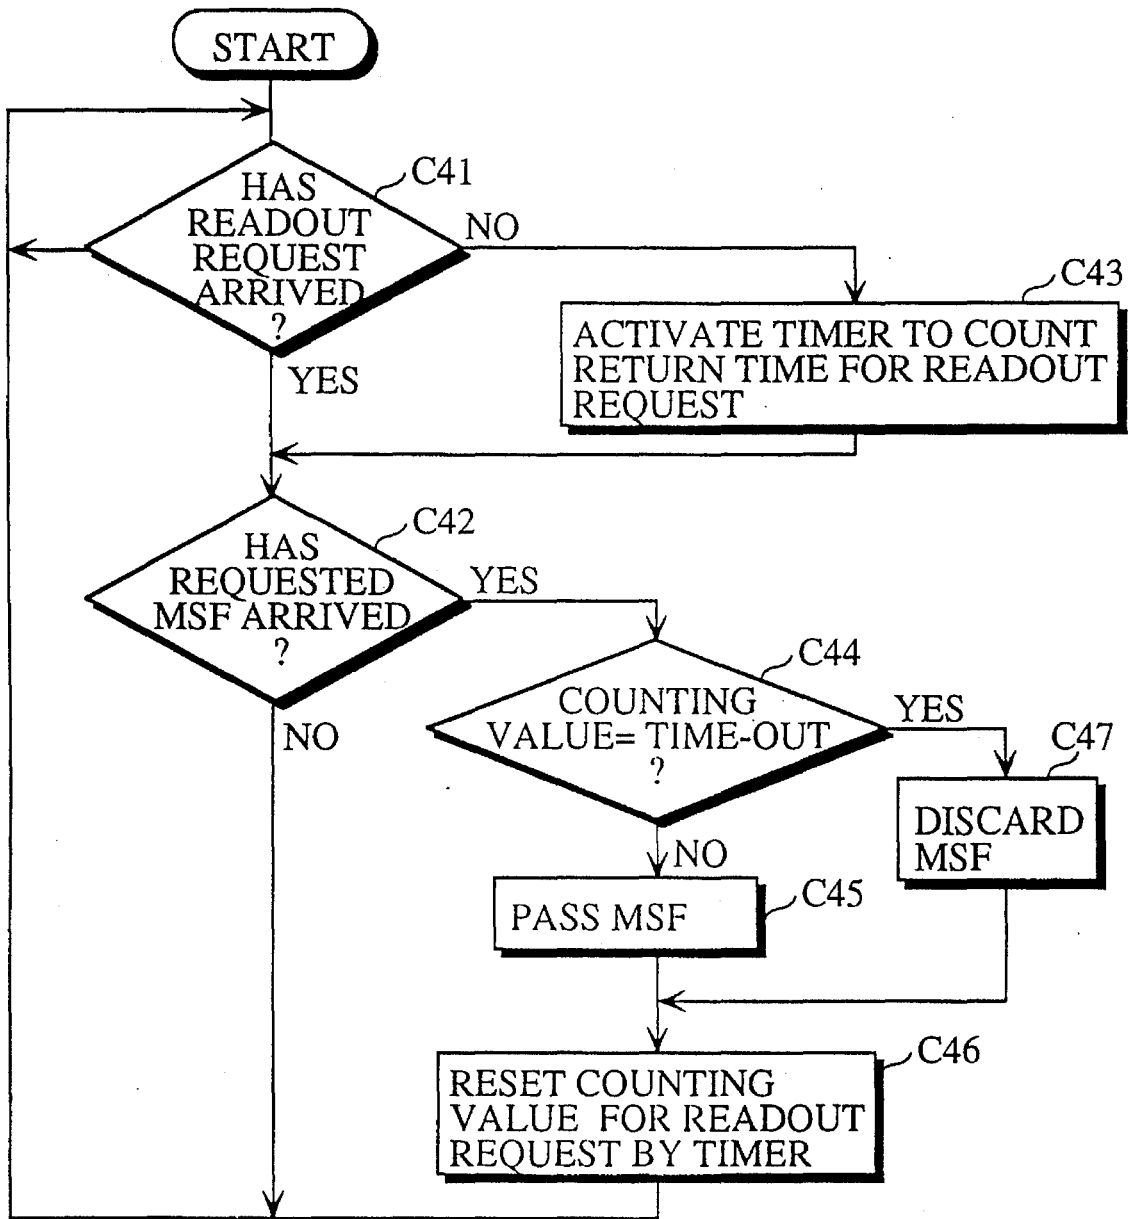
START

HAS READOUT REQUEST ARRIVED ?

C41

NO

YES

C43

ACTIVATE TIMER TO COUNT RETURN TIME FOR READOUT REQUEST

HAS REQUESTED MSF ARRIVED ?

C42

YES

NO

COUNTING VALUE= TIME-OUT ?

C44

YES

C47

DISCARD MSF

NO

PASS MSF

C45

RESET COUNTING VALUE FOR READOUT REQUEST BY TIMER

C46